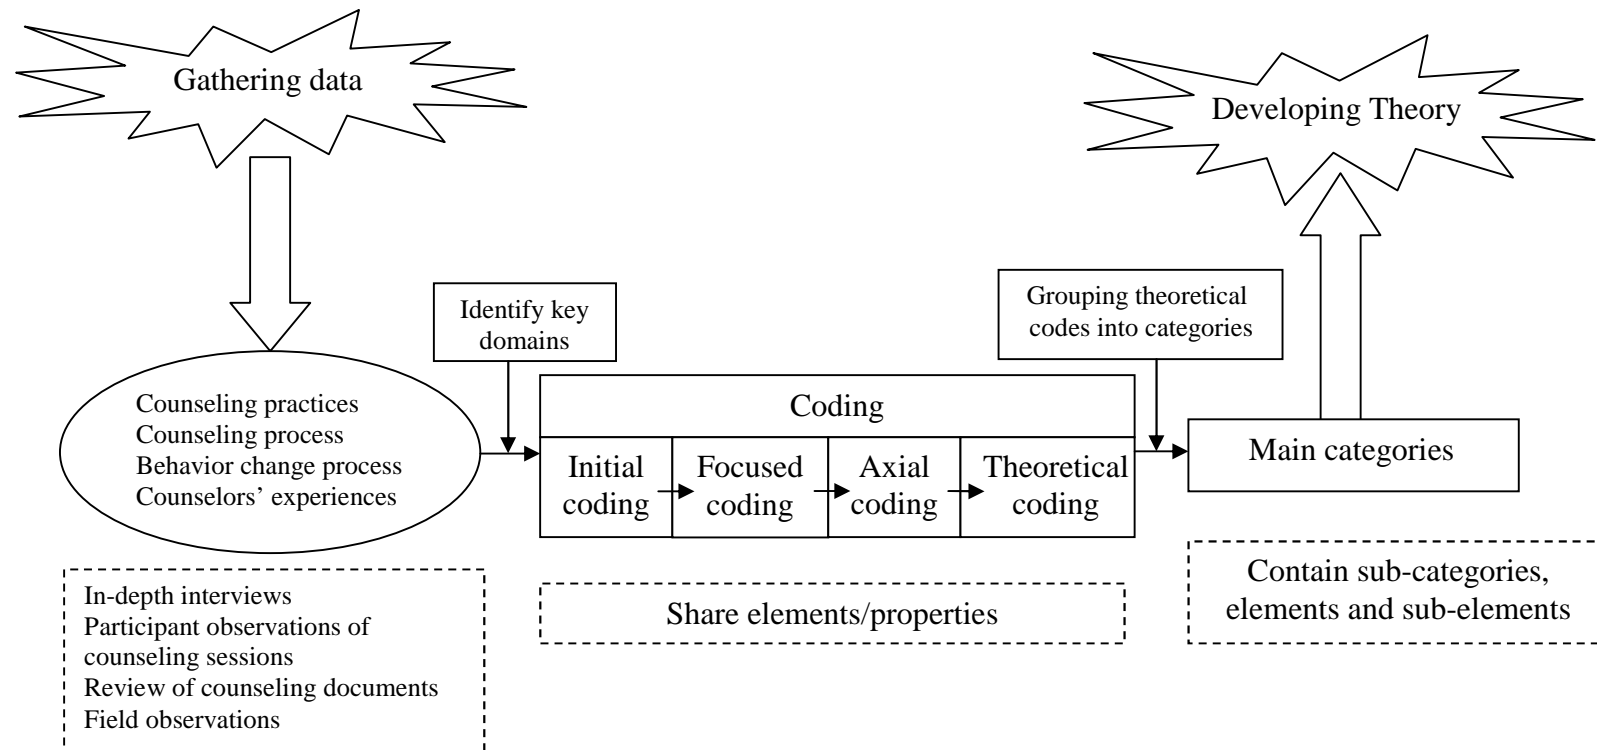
Gathering data

Developing Theory

Identify key domains

Grouping theoretical codes into categories

Counseling practices
Counseling process
Behavior change process
Counselors' experiences

Coding

Initial coding

Focused coding

Axial coding

Theoretical coding

Main categories

In-depth interviews
Participant observations of counseling sessions
Review of counseling documents
Field observations

Share elements/properties

Contain sub-categories, elements and sub-elements